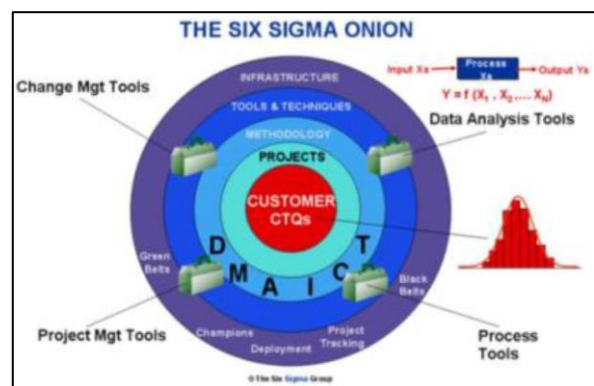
THE SIX SIGMA ONION

Input Xs → Process Xs → Output Ys

$Y = f(X_1, X_2, .... X_N)$

Change Mgt Tools

Data Analysis Tools

INFRASTRUCTURE

TOOLS & TECHNIQUES

METHODOLOGY

PROJECTS

CUSTOMER CTQs

D M A I C T

Green Belts

Black Belts

Champions

Deployment

Project Tracking

Project Mgt Tools

Process Tools

© The Six Sigma Group